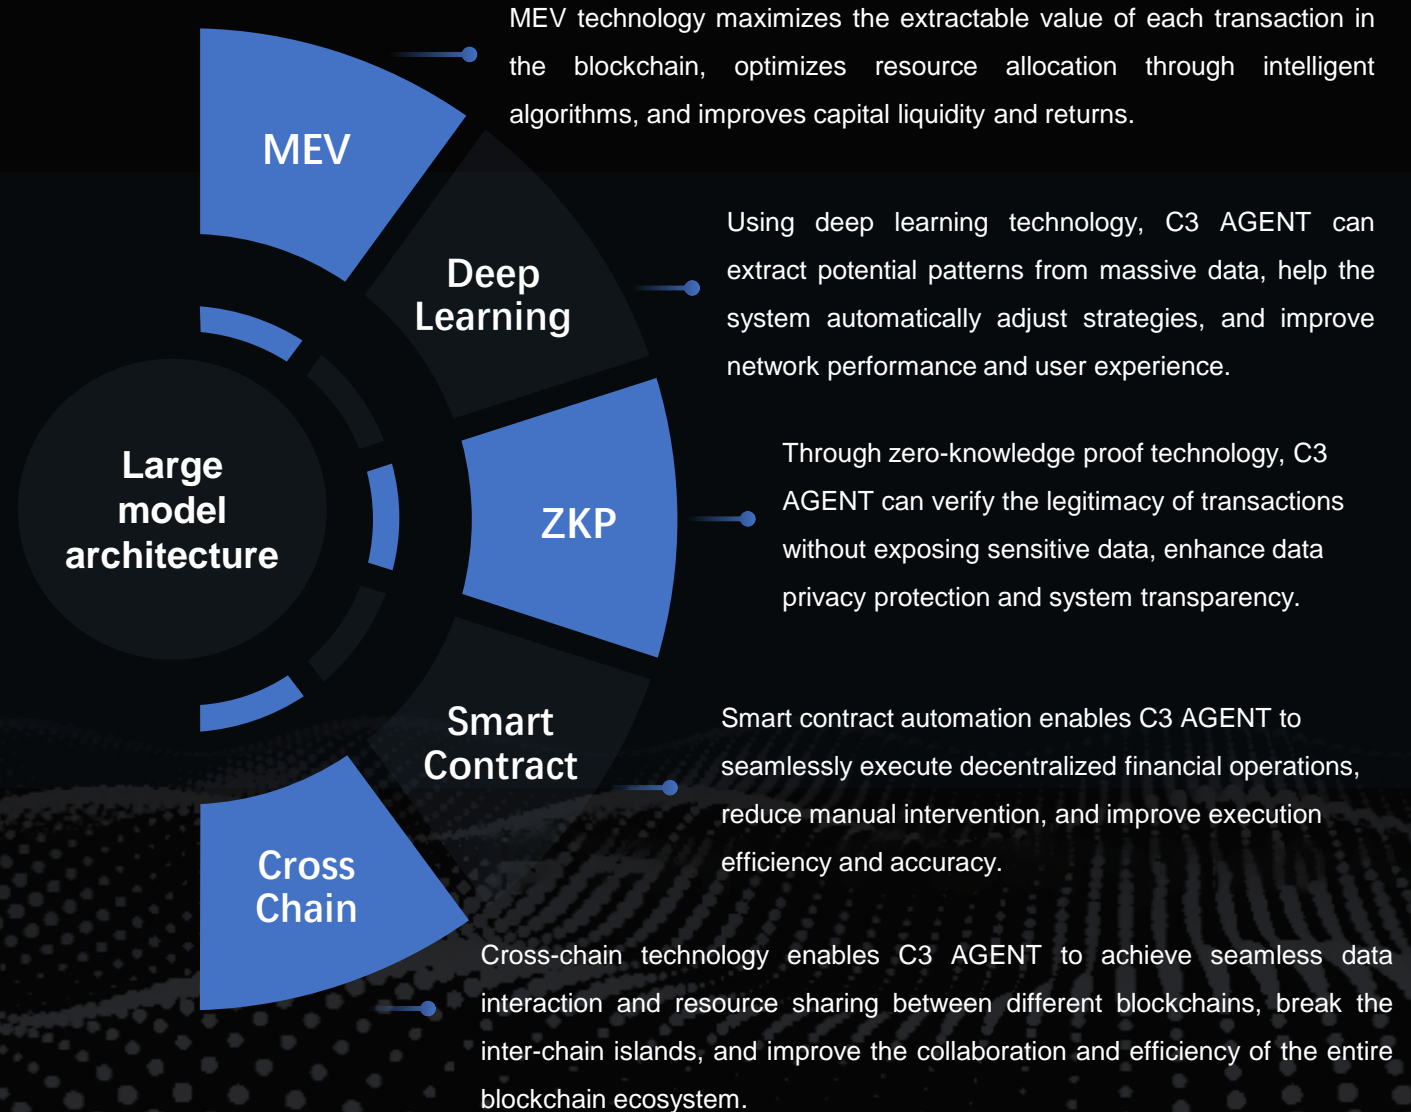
MEV

MEV technology maximizes the extractable value of each transaction in the blockchain, optimizes resource allocation through intelligent algorithms, and improves capital liquidity and returns.

Deep Learning

Using deep learning technology, C3 AGENT can extract potential patterns from massive data, help the system automatically adjust strategies, and improve network performance and user experience.

Large model architecture

ZKP

Through zero-knowledge proof technology, C3 AGENT can verify the legitimacy of transactions without exposing sensitive data, enhance data privacy protection and system transparency.

Smart Contract

Smart contract automation enables C3 AGENT to seamlessly execute decentralized financial operations, reduce manual intervention, and improve execution efficiency and accuracy.

Cross Chain

Cross-chain technology enables C3 AGENT to achieve seamless data interaction and resource sharing between different blockchains, break the inter-chain islands, and improve the collaboration and efficiency of the entire blockchain ecosystem.